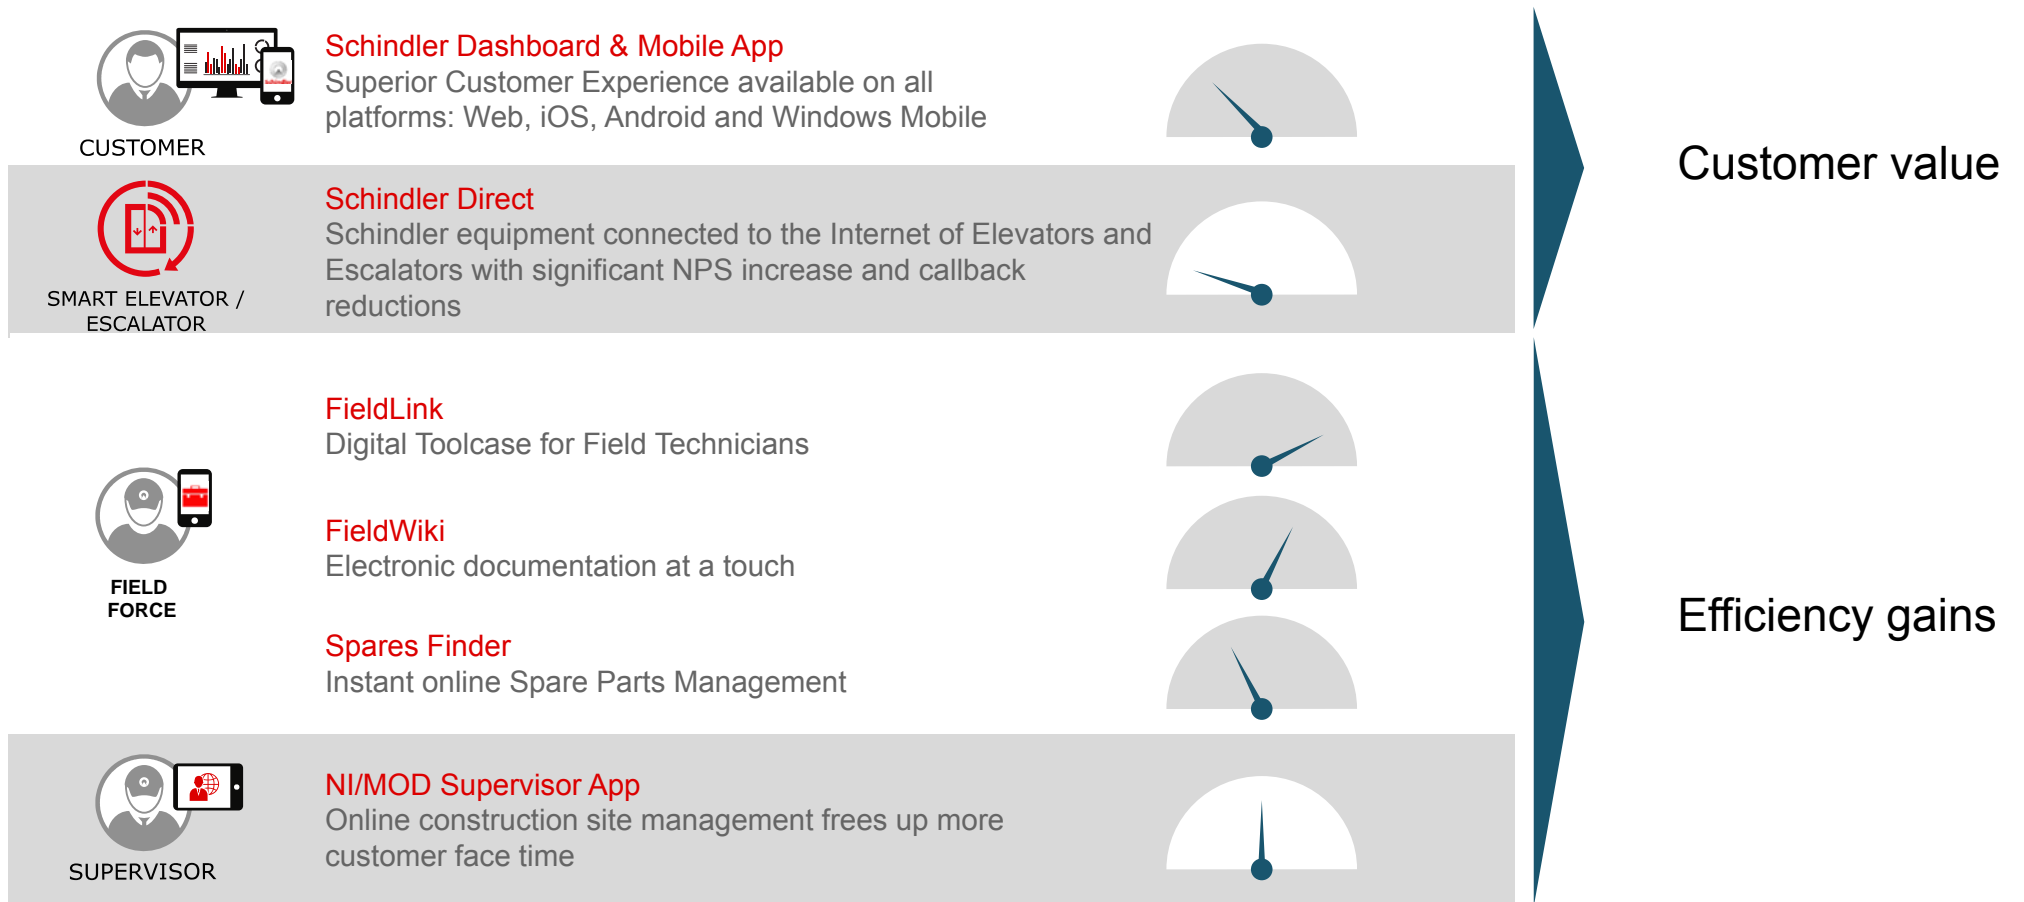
CUSTOMER

Schindler Dashboard & Mobile App
Superior Customer Experience available on all platforms: Web, iOS, Android and Windows Mobile

SMART ELEVATOR / ESCALATOR

Schindler Direct
Schindler equipment connected to the Internet of Elevators and Escalators with significant NPS increase and callback reductions

Customer value

FIELD FORCE

FieldLink
Digital Toolcase for Field Technicians

FieldWiki
Electronic documentation at a touch

Spares Finder
Instant online Spare Parts Management

SUPERVISOR

NI/MOD Supervisor App
Online construction site management frees up more customer face time

Efficiency gains